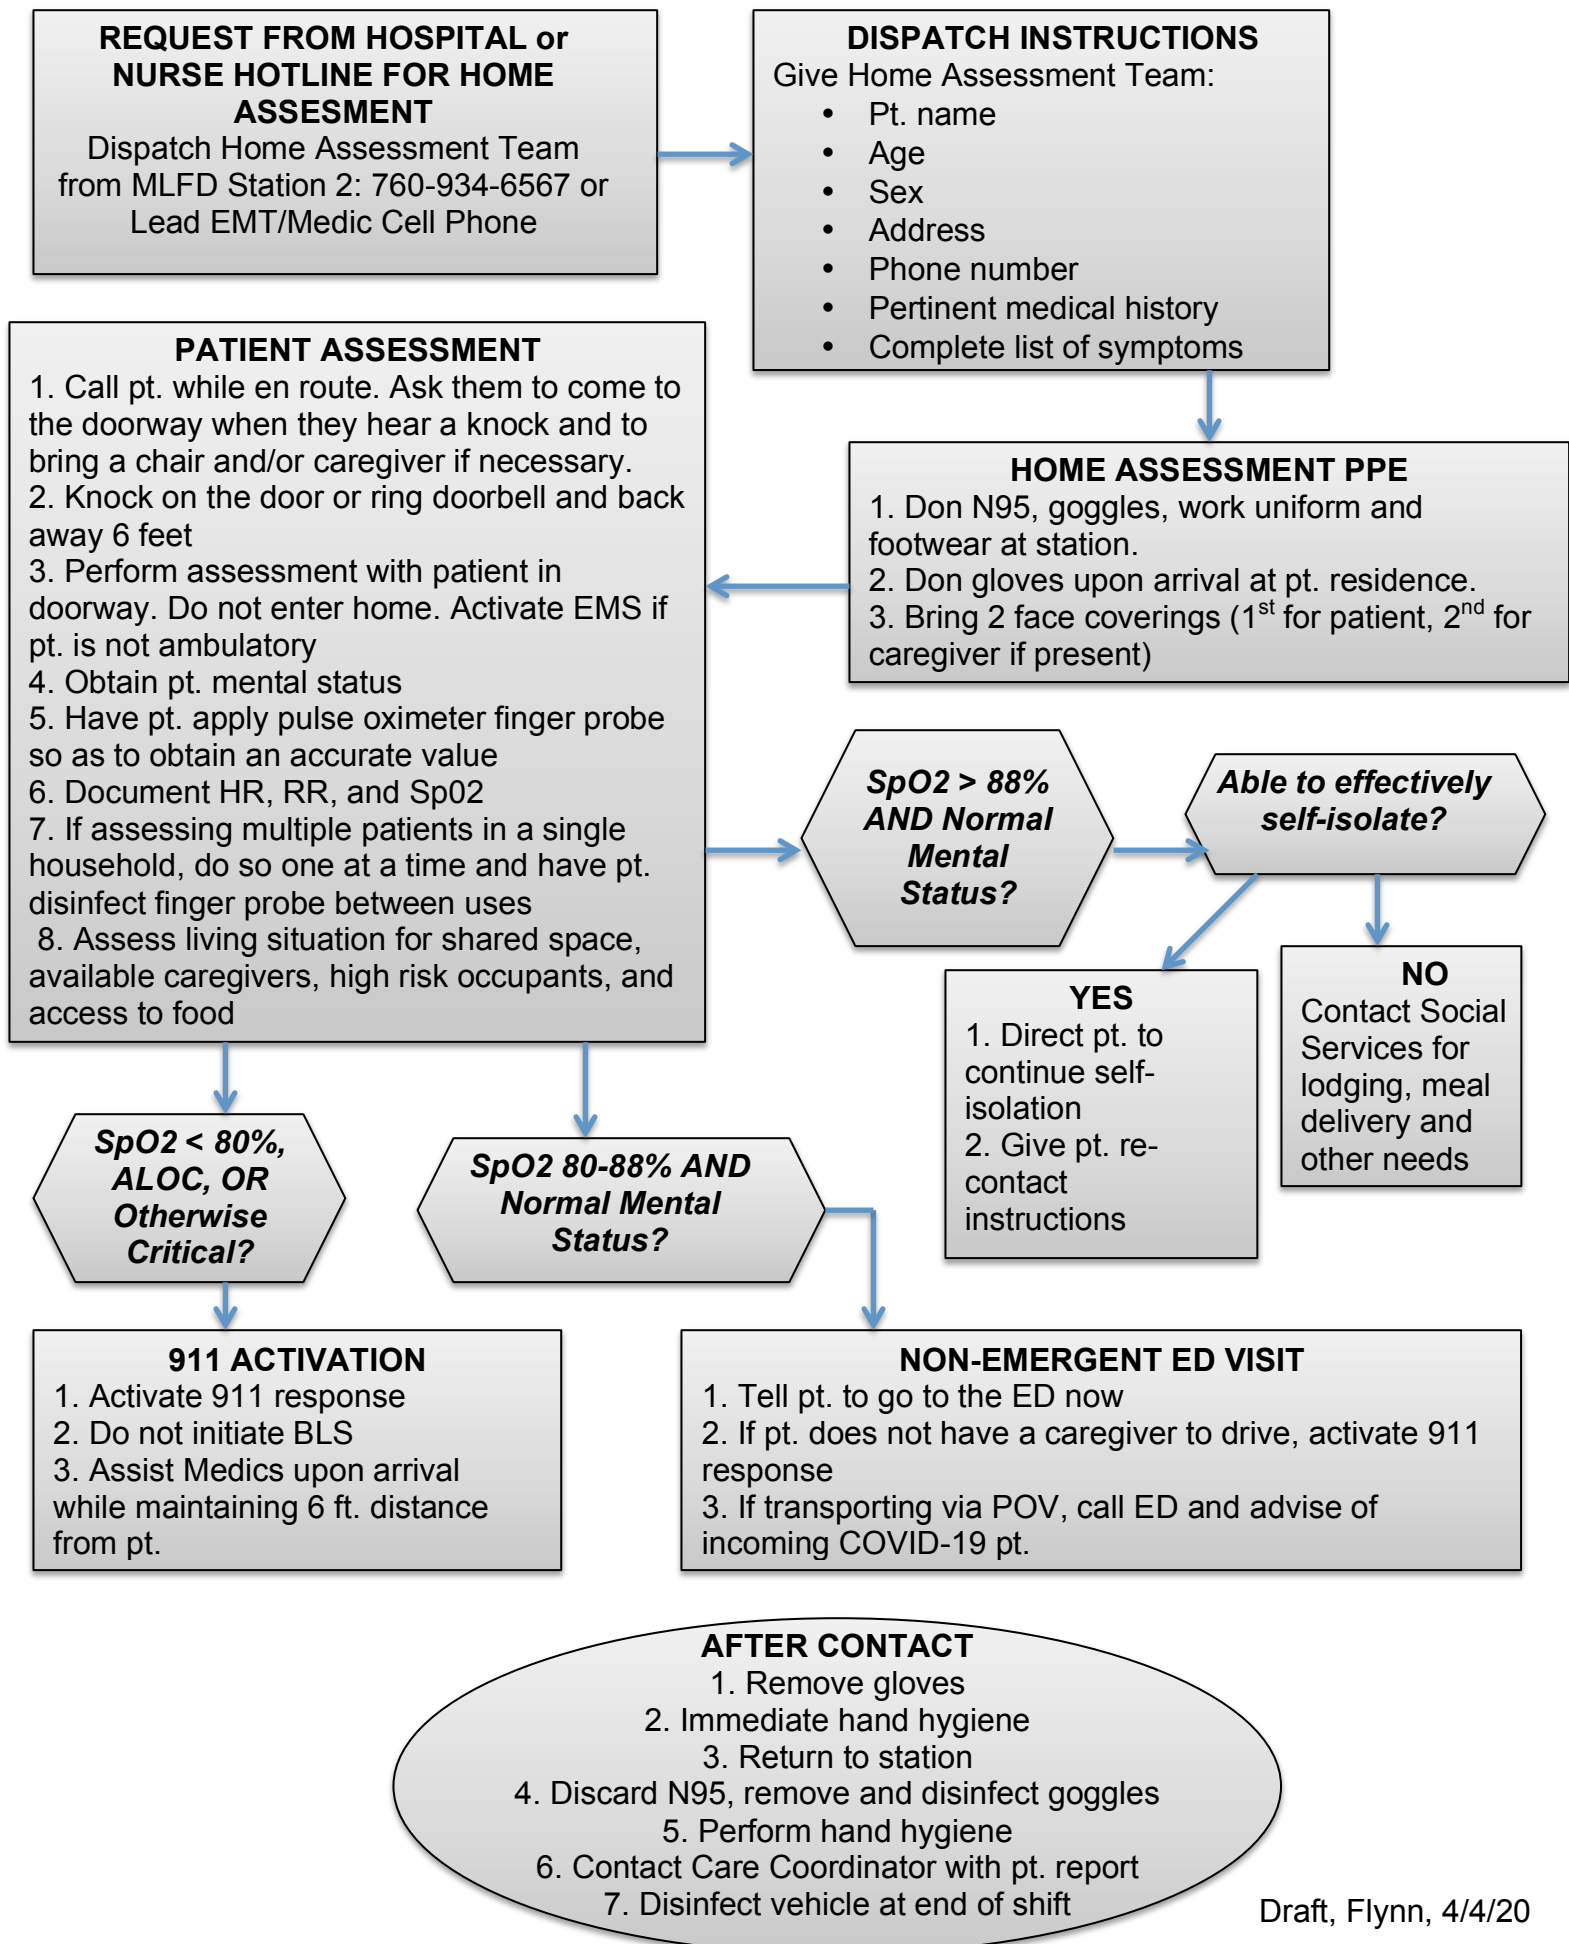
REQUEST FROM HOSPITAL or NURSE HOTLINE FOR HOME ASSESMENT
Dispatch Home Assessment Team from MLFD Station 2: 760-934-6567 or Lead EMT/Medic Cell Phone

DISPATCH INSTRUCTIONS
Give Home Assessment Team:
• Pt. name
• Age
• Sex
• Address
• Phone number
• Pertinent medical history
• Complete list of symptoms

PATIENT ASSESSMENT
1. Call pt. while en route. Ask them to come to the doorway when they hear a knock and to bring a chair and/or caregiver if necessary.
2. Knock on the door or ring doorbell and back away 6 feet
3. Perform assessment with patient in doorway. Do not enter home. Activate EMS if pt. is not ambulatory
4. Obtain pt. mental status
5. Have pt. apply pulse oximeter finger probe so as to obtain an accurate value
6. Document HR, RR, and Sp02
7. If assessing multiple patients in a single household, do so one at a time and have pt. disinfect finger probe between uses
8. Assess living situation for shared space, available caregivers, high risk occupants, and access to food

HOME ASSESSMENT PPE
1. Don N95, goggles, work uniform and footwear at station.
2. Don gloves upon arrival at pt. residence.
3. Bring 2 face coverings (1$^{st}$ for patient, 2$^{nd}$ for caregiver if present)

SpO2 > 88% AND Normal Mental Status?

Able to effectively self-isolate?

YES
1. Direct pt. to continue self-isolation
2. Give pt. re-contact instructions

NO
Contact Social Services for lodging, meal delivery and other needs

SpO2 < 80%, ALOC, OR Otherwise Critical?

SpO2 80-88% AND Normal Mental Status?

911 ACTIVATION
1. Activate 911 response
2. Do not initiate BLS
3. Assist Medics upon arrival while maintaining 6 ft. distance from pt.

NON-EMERGENT ED VISIT
1. Tell pt. to go to the ED now
2. If pt. does not have a caregiver to drive, activate 911 response
3. If transporting via POV, call ED and advise of incoming COVID-19 pt.

AFTER CONTACT
1. Remove gloves
2. Immediate hand hygiene
3. Return to station
4. Discard N95, remove and disinfect goggles
5. Perform hand hygiene
6. Contact Care Coordinator with pt. report
7. Disinfect vehicle at end of shift

Draft, Flynn, 4/4/20